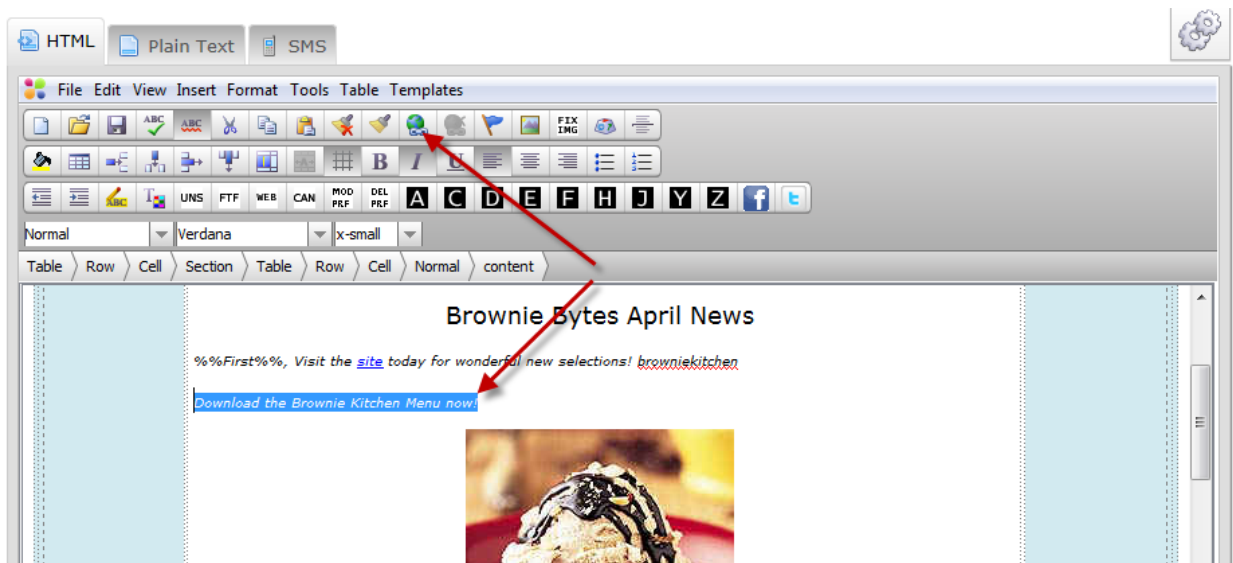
HTML Plain Text SMS

File Edit View Insert Format Tools Table Templates

ABC ABC FIX IMG

B I U

UNS FTF WEB CAN MOD PRF DEL PRF A C D E F H J Y Z

Normal Verdana x-small

Table Row Cell Section Table Row Cell Normal content

Brownie Bytes April News

%%First%%, Visit the site today for wonderful new selections! browniekitchen

Download the Brownie Kitchen Menu now!